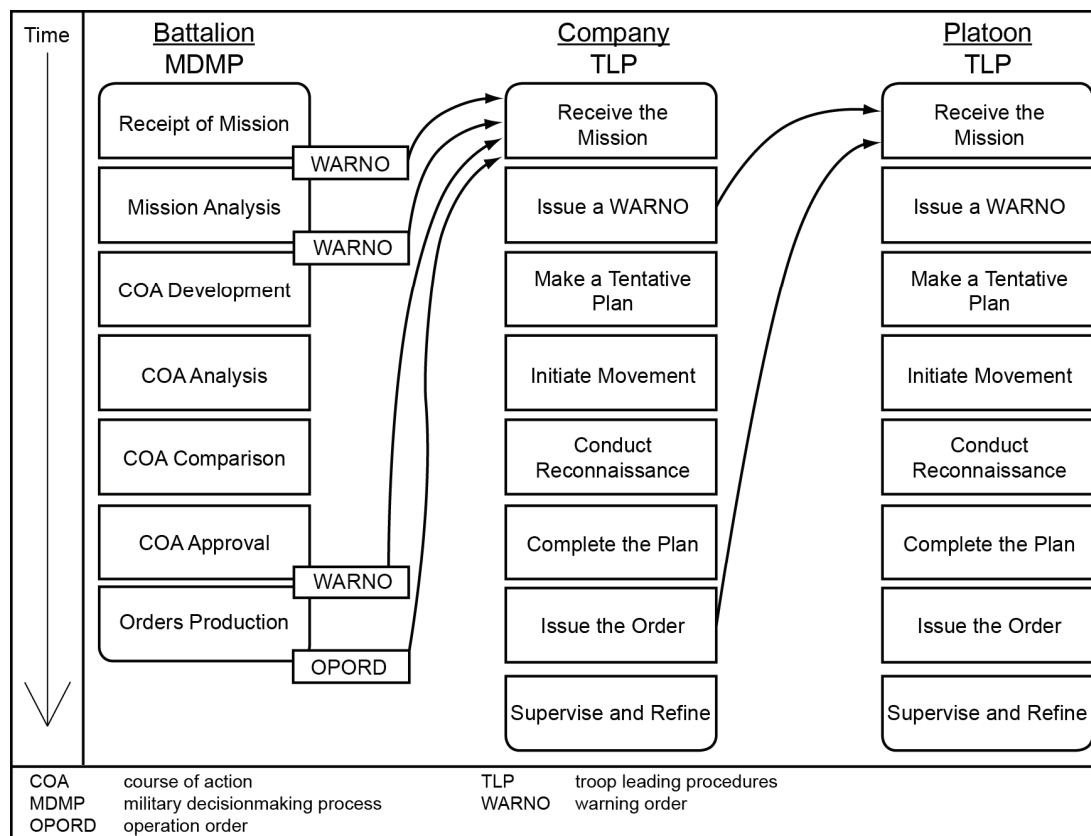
Time

Battalion
MDMP

Receipt of Mission
WARNO
Mission Analysis
WARNO
COA Development
COA Analysis
COA Comparison
COA Approval
WARNO
Orders Production
OPORD

Company
TLP

Receive the Mission
Issue a WARNO
Make a Tentative Plan
Initiate Movement
Conduct Reconnaissance
Complete the Plan
Issue the Order
Supervise and Refine

Platoon
TLP

Receive the Mission
Issue a WARNO
Make a Tentative Plan
Initiate Movement
Conduct Reconnaissance
Complete the Plan
Issue the Order
Supervise and Refine

COA course of action
MDMP military decisionmaking process
OPORD operation order
TLP troop leading procedures
WARNO warning order